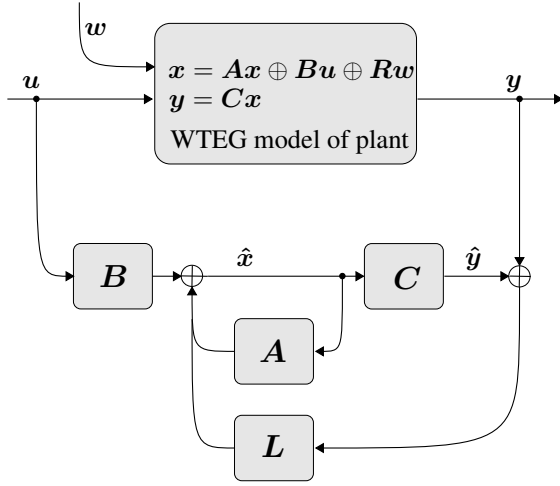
$\boldsymbol{w}$

$\boldsymbol{x} = \boldsymbol{A}\boldsymbol{x} \oplus \boldsymbol{B}\boldsymbol{u} \oplus \boldsymbol{R}\boldsymbol{w}$
$\boldsymbol{y} = \boldsymbol{C}\boldsymbol{x}$
WTEG model of plant

$\boldsymbol{u}$

$\boldsymbol{y}$

$\boldsymbol{B}$

$\hat{\boldsymbol{x}}$

$\boldsymbol{C}$

$\hat{\boldsymbol{y}}$

$\boldsymbol{A}$

$\boldsymbol{L}$